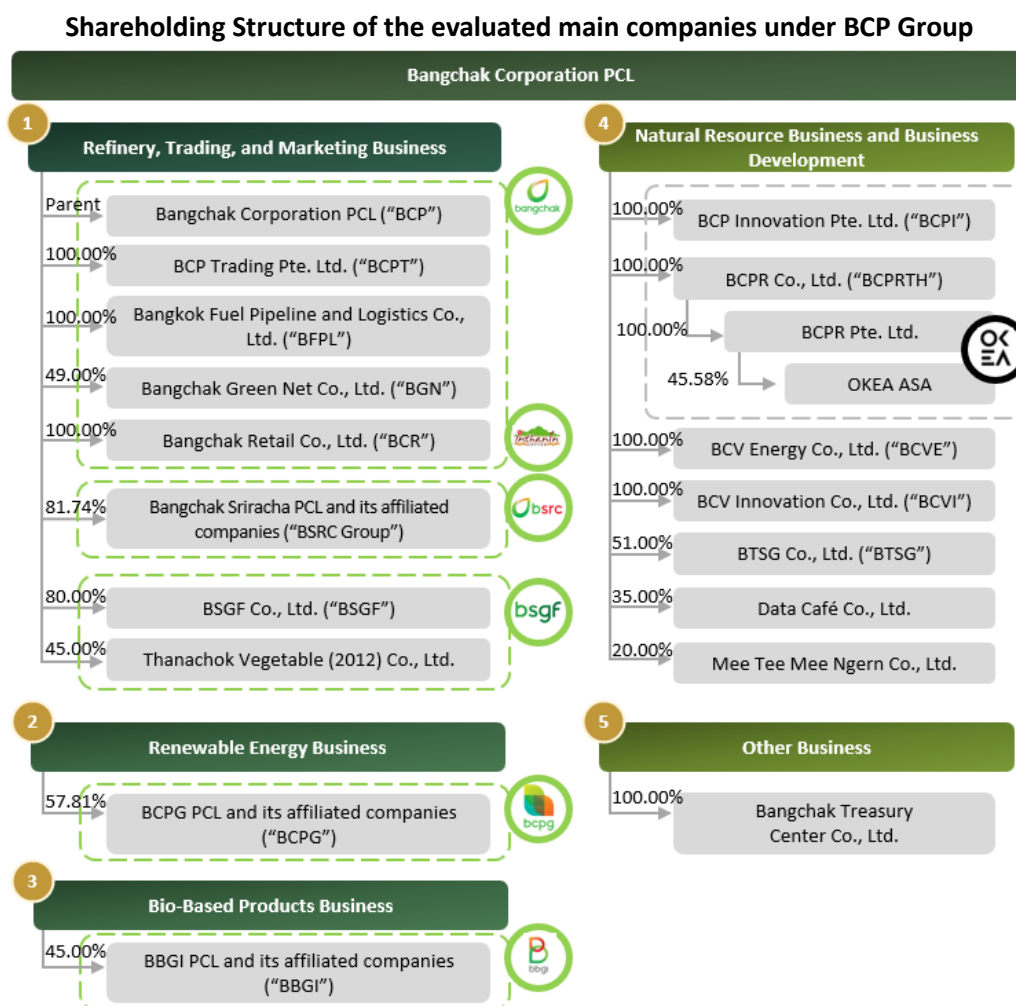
Shareholding Structure of the evaluated main companies under BCP Group

Bangchak Corporation PCL

1 Refinery, Trading, and Marketing Business

bangchak

Parent Bangchak Corporation PCL (“BCP”)

100.00% BCP Trading Pte. Ltd. (“BCPT”)

100.00% Bangkok Fuel Pipeline and Logistics Co., Ltd. (“BFPL”)

49.00% Bangchak Green Net Co., Ltd. (“BGN”)

100.00% Bangchak Retail Co., Ltd. (“BCR”)

81.74% Bangchak Sriracha PCL and its affiliated companies (“BSRC Group”)

bsrc

bsgf

80.00% BSGF Co., Ltd. (“BSGF”)

45.00% Thanachok Vegetable (2012) Co., Ltd.

2 Renewable Energy Business

57.81% BCPG PCL and its affiliated companies (“BCPG”)

bcpg

3 Bio-Based Products Business

45.00% BBGI PCL and its affiliated companies (“BBGI”)

bbgi

4 Natural Resource Business and Business Development

100.00% BCP Innovation Pte. Ltd. (“BCPI”)

100.00% BCPR Co., Ltd. (“BCPRTH”)

100.00% BCPR Pte. Ltd.

45.58% OKEA ASA

OK EA

100.00% BCV Energy Co., Ltd. (“BCVE”)

100.00% BCV Innovation Co., Ltd. (“BCVI”)

51.00% BTSG Co., Ltd. (“BTSG”)

35.00% Data Café Co., Ltd.

20.00% Mee Tee Mee Ngern Co., Ltd.

5 Other Business

100.00% Bangchak Treasury Center Co., Ltd.